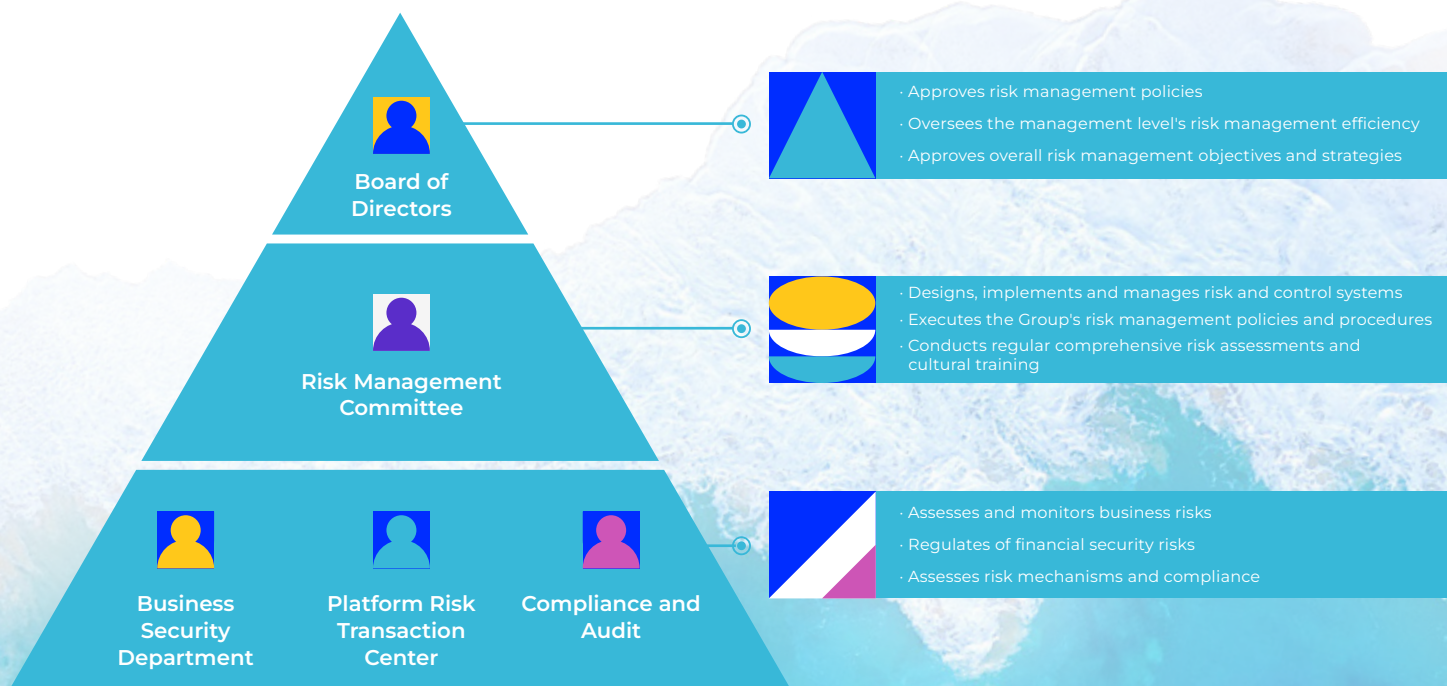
Board of Directors

· Approves risk management policies

· Oversees the management level's risk management efficiency

· Approves overall risk management objectives and strategies

Risk Management Committee

· Designs, implements and manages risk and control systems

· Executes the Group's risk management policies and procedures

· Conducts regular comprehensive risk assessments and cultural training

Business Security Department

Platform Risk Transaction Center

Compliance and Audit

· Assesses and monitors business risks

· Regulates of financial security risks

· Assesses risk mechanisms and compliance